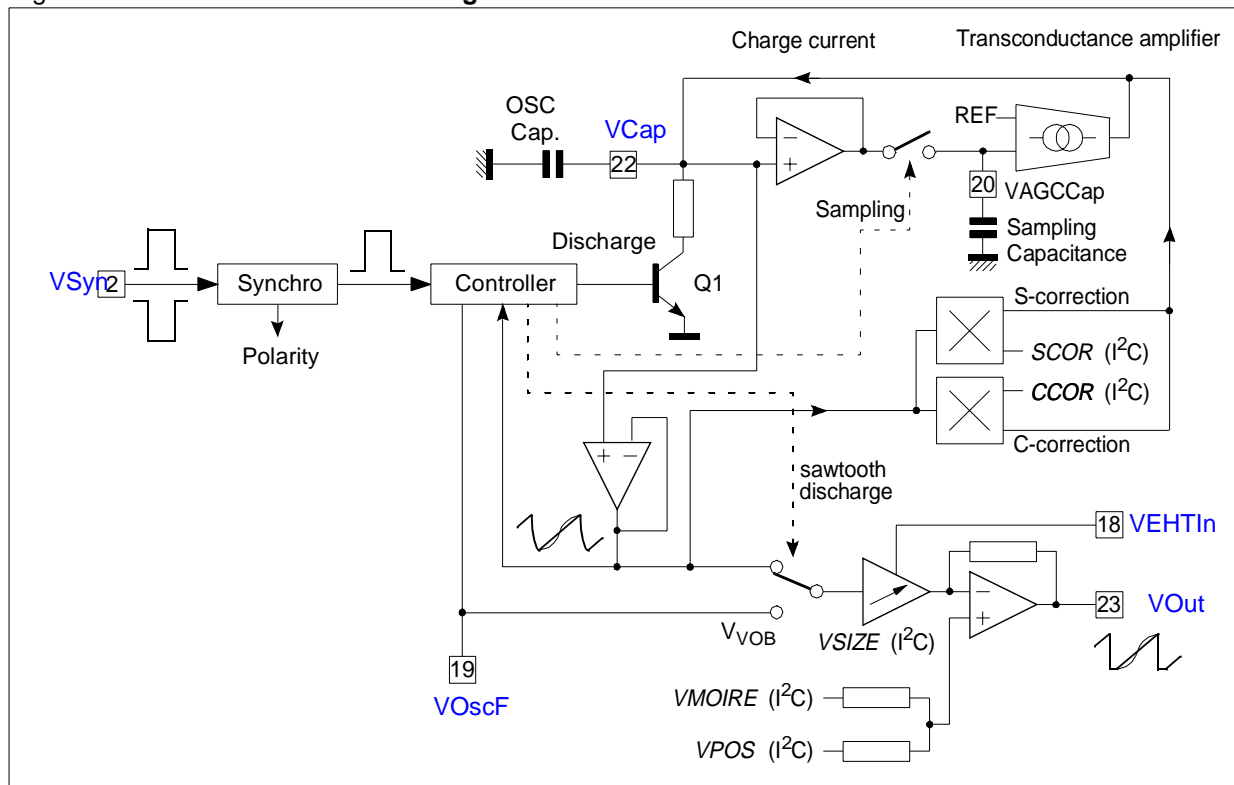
Charge current

Transconductance amplifier

OSC Cap.

VCap

22

REF

20 VAGCCap

Sampling

Sampling Capacitance

Discharge

VSyn 2

Synchro

Controller

Q1

Polarity

S-correction

SCOR ($I^2C$)

CCOR ($I^2C$)

C-correction

sawtooth discharge

18 VEHTIn

23 VOut

$V_{VOB}$

VSIZE ($I^2C$)

19

VOscF

VMOIRE ($I^2C$)

VPOS ($I^2C$)